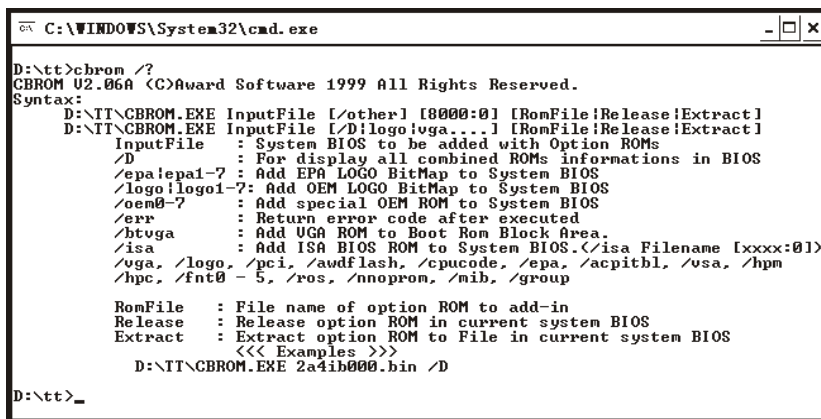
C:\WINDOWS\System32\cmd.exe

D:\tt>cbrom /?
CBROM V2.06A (C)Award Software 1999 All Rights Reserved.
Syntax:
D:\TT\CBROM.EXE InputFile [/other] [8000:0] [RomFile|Release|Extract]
D:\TT\CBROM.EXE InputFile [/D|logo|vga....] [RomFile|Release|Extract]
InputFile : System BIOS to be added with Option ROMs
/D : For display all combined ROMs informations in BIOS
/epa|epa1-7 : Add EPA LOGO BitMap to System BIOS
/logo|logo1-7: Add OEM LOGO BitMap to System BIOS
/oem0-7 : Add special OEM ROM to System BIOS
/err : Return error code after executed
/btvga : Add VGA ROM to Boot Rom Block Area.
/isa : Add ISA BIOS ROM to System BIOS.(/isa Filename [xxxx:0])
/vga, /logo, /pci, /awdflash, /cpucode, /epa, /acpitbl, /vsa, /hpm
/hpc, /fnt0 - 5, /ros, /nnoprom, /mib, /group

RomFile : File name of option ROM to add-in
Release : Release option ROM in current system BIOS
Extract : Extract option ROM to File in current system BIOS
<<< Examples >>>
D:\TT\CBROM.EXE 2a4ib000.bin /D

D:\tt>_